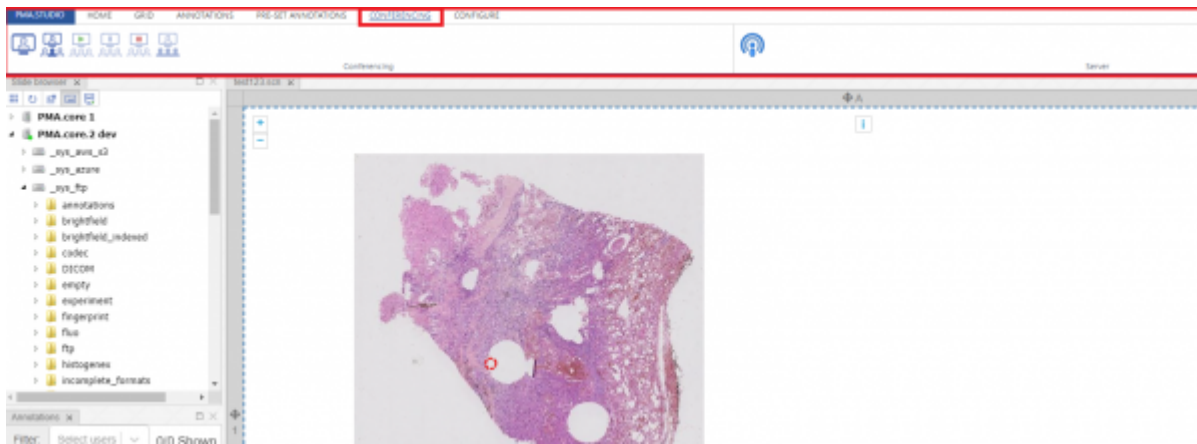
PMA.STUDIO HOME GRID ANNOTATIONS PRE-SET ANNOTATIONS CONFERENCING CONFIGURE

Conferencing

Server

Slide browser

PMA.core 1
PMA.core 2 dev
_sys_aws_s3
_sys_azure
_sys_ftp
annotations
brightfield
brightfield_indexed
codec
DICOM
empty
experiment
fingerprint
fluo
ftp
histogenes
incomplete_formats

test123.scn

+
−

Annotations

Filter: Select users 0/0 Shown